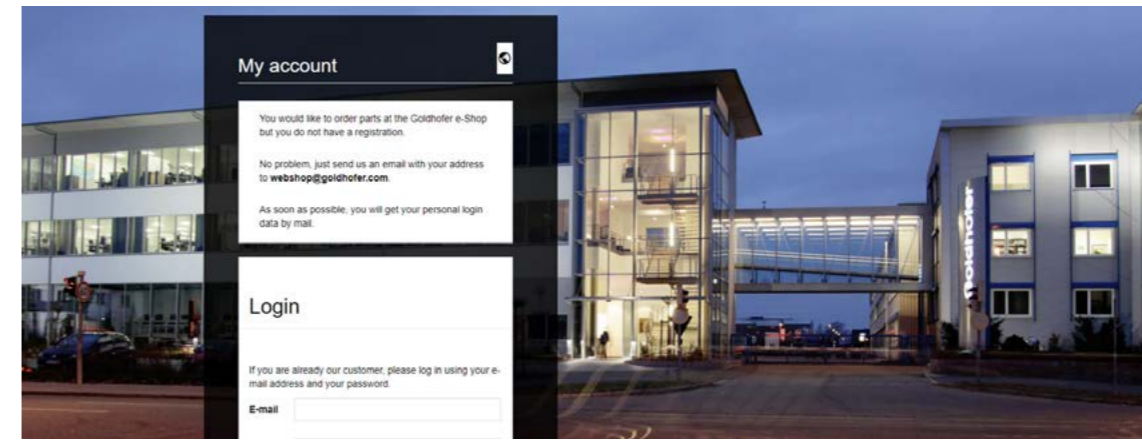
My account

You would like to order parts at the Goldhofer e-Shop but you do not have a registration.

No problem, just send us an email with your address to **webshop@goldhofer.com**.

As soon as possible, you will get your personal login data by mail.

Login

If you are already our customer, please log in using your e-mail address and your password.

E-mail

Goldhofer